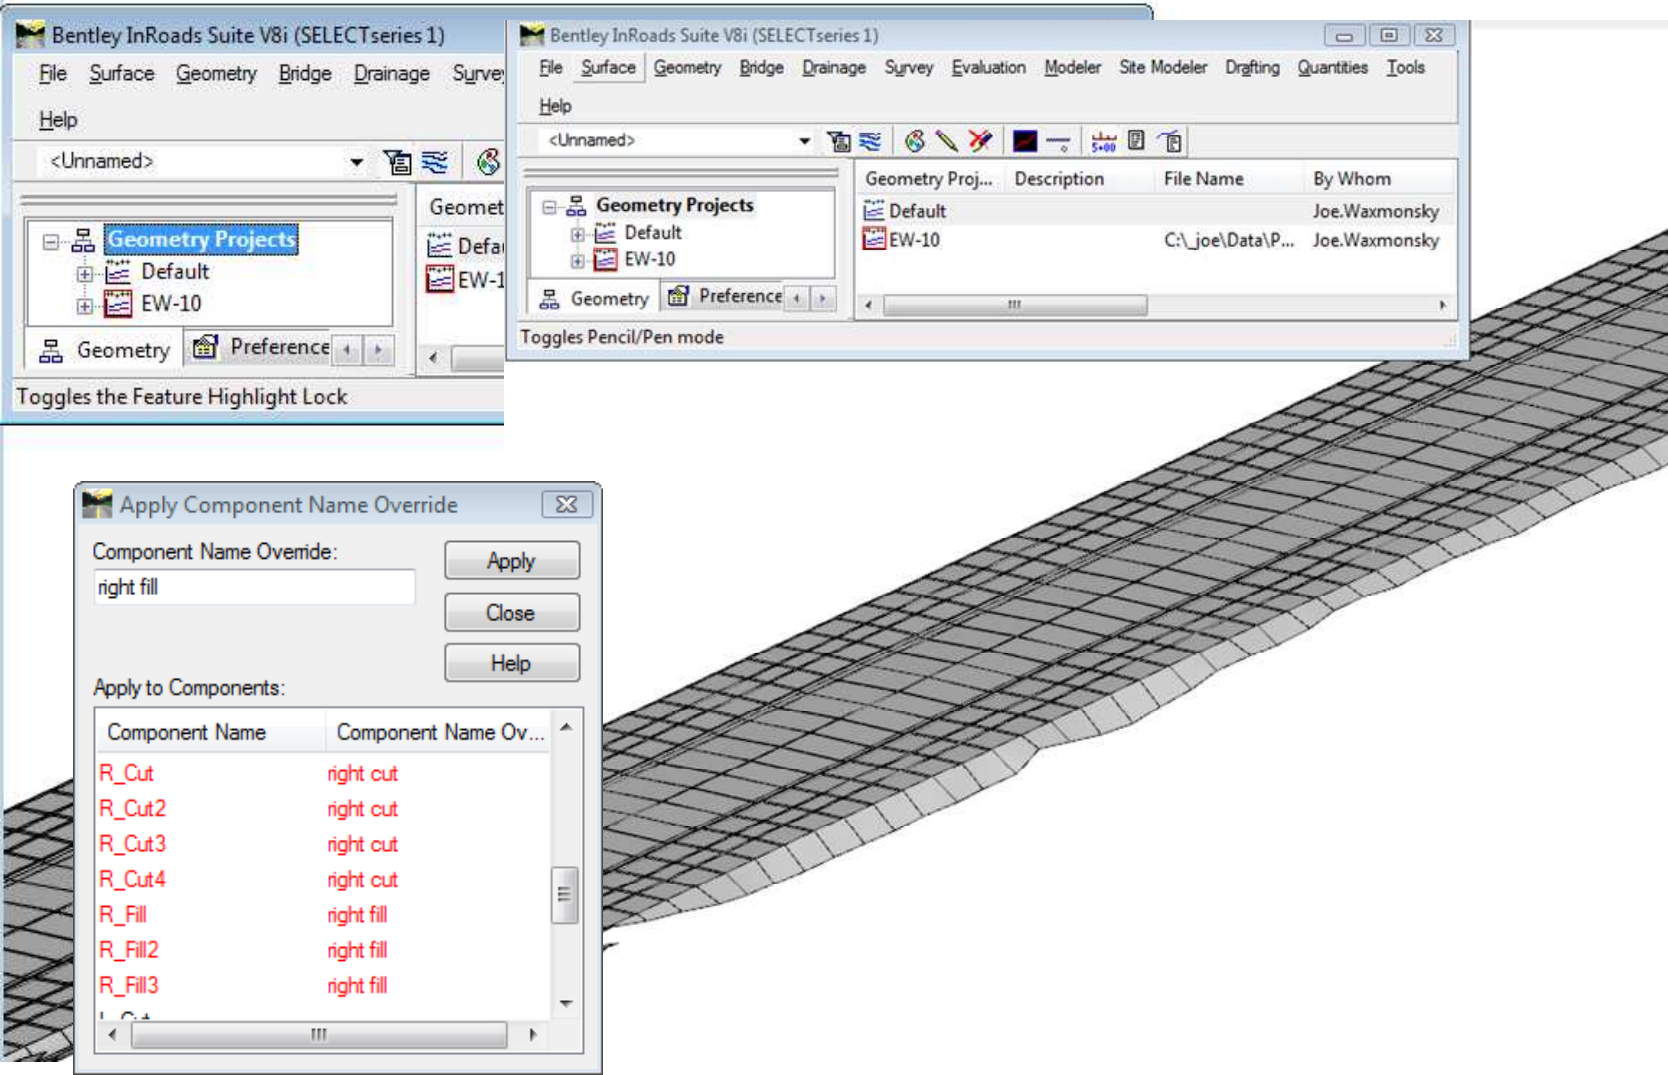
Bentley InRoads Suite V8i (SELECTseries 1)

File Surface Geometry Bridge Drainage Surve

Help

<Unnamed>

Geomet

Geometry Projects

Default

EW-10

Defa

EW-1

Geometry Preference

Toggles the Feature Highlight Lock

Bentley InRoads Suite V8i (SELECTseries 1)

File Surface Geometry Bridge Drainage Survey Evaluation Modeler Site Modeler Drafting Quantities Tools

Help

<Unnamed>

Geometry Projects

Default

EW-10

Geometry Preference

| Geometry Proj... | Description | File Name | By Whom |
|---|---|---|---|
| Default | | | Joe.Waxmonsky |
| EW-10 | | C:\_joe\Data\P... | Joe.Waxmonsky |

Toggles Pencil/Pen mode

Apply Component Name Override

Component Name Override:

right fill

Apply

Close

Help

Apply to Components:

| Component Name | Component Name Ov... |
|---|---|
| R_Cut | right cut |
| R_Cut2 | right cut |
| R_Cut3 | right cut |
| R_Cut4 | right cut |
| R_Fill | right fill |
| R_Fill2 | right fill |
| R_Fill3 | right fill |